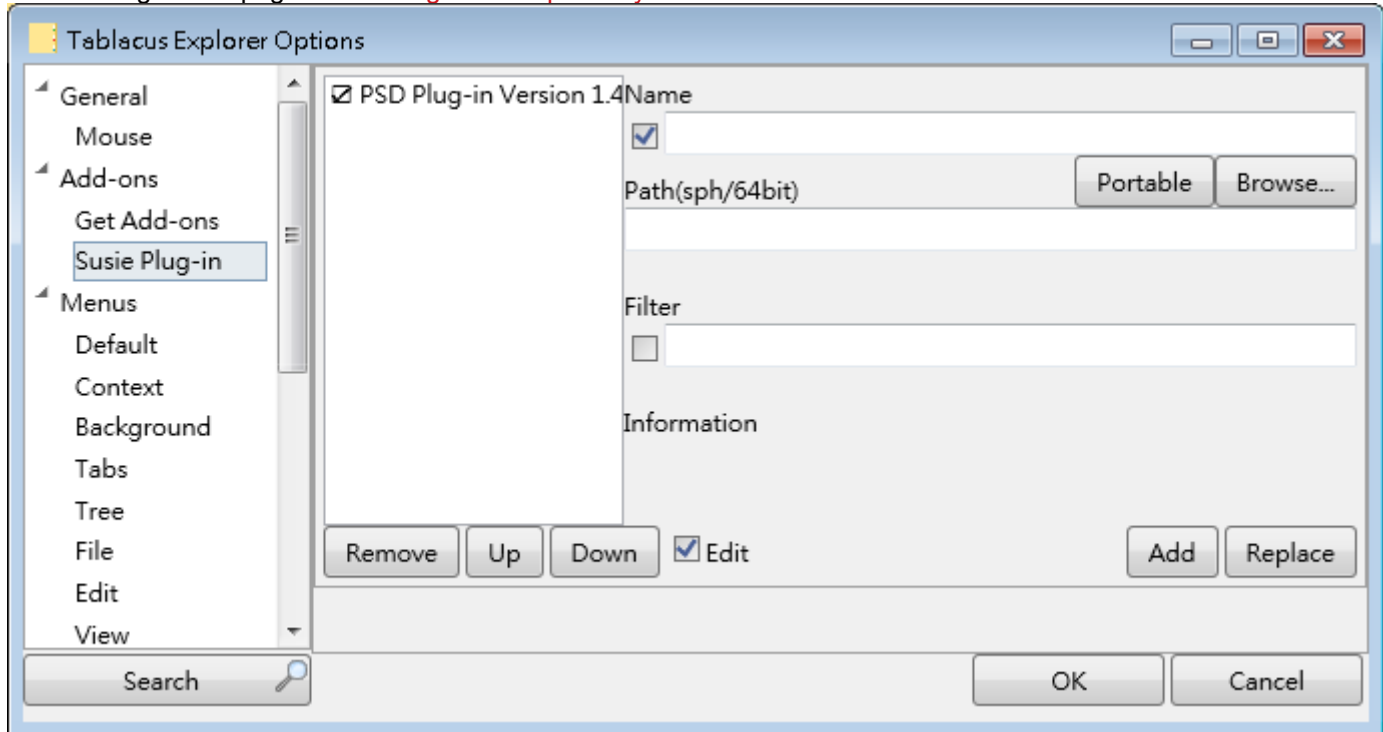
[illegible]

Tablacus Explorer Options

General
Mouse
Add-ons
Get Add-ons
Susie Plug-in
Menus
Default
Context
Background
Tabs
Tree
File
Edit
View

☑ PSD Plug-in Version 1.4

Name

Portable
Browse...

Path(sph/64bit)

Filter

Information

Remove
Up
Down
Edit
Add
Replace

Search
OK
Cancel